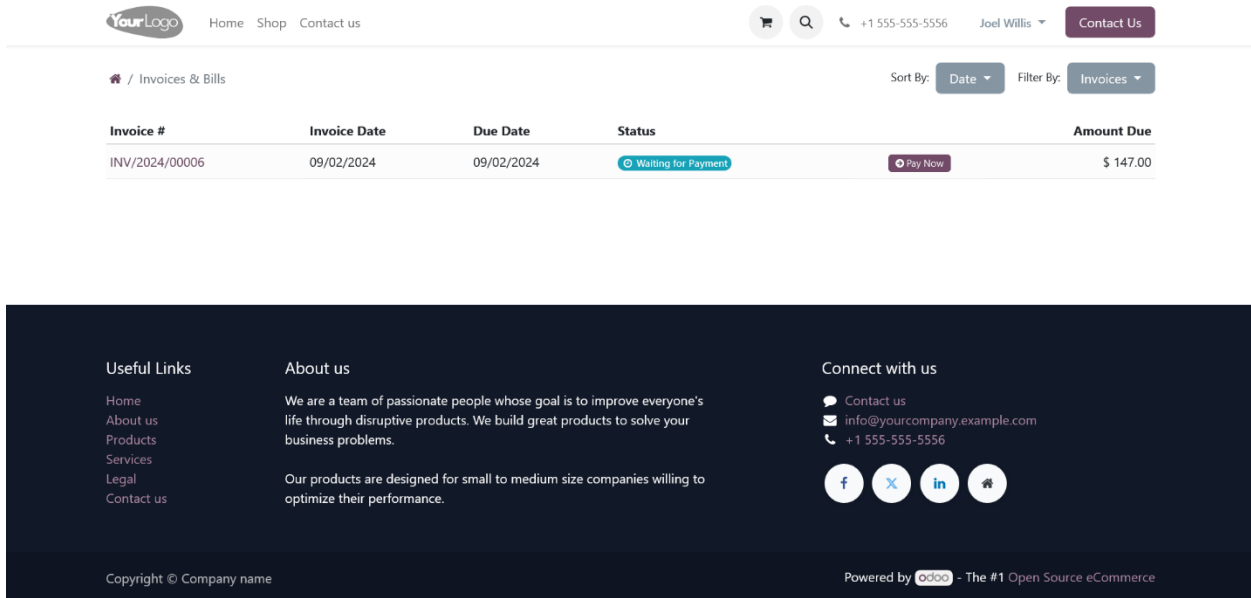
YourLogo Home Shop Contact us

+1 555-555-5556 Joel Willis Contact Us

/ Invoices & Bills

Sort By: Date Filter By: Invoices

| Invoice # | Invoice Date | Due Date | Status | | Amount Due |
|---|---|---|---|---|---|
| INV/2024/00006 | 09/02/2024 | 09/02/2024 | Waiting for Payment | Pay Now | $ 147.00 |

Useful Links

Home
About us
Products
Services
Legal
Contact us

About us

We are a team of passionate people whose goal is to improve everyone's life through disruptive products. We build great products to solve your business problems.

Our products are designed for small to medium size companies willing to optimize their performance.

Connect with us

Contact us
info@yourcompany.example.com
+1 555-555-5556

f X in

Copyright © Company name

Powered by odoo - The #1 Open Source eCommerce